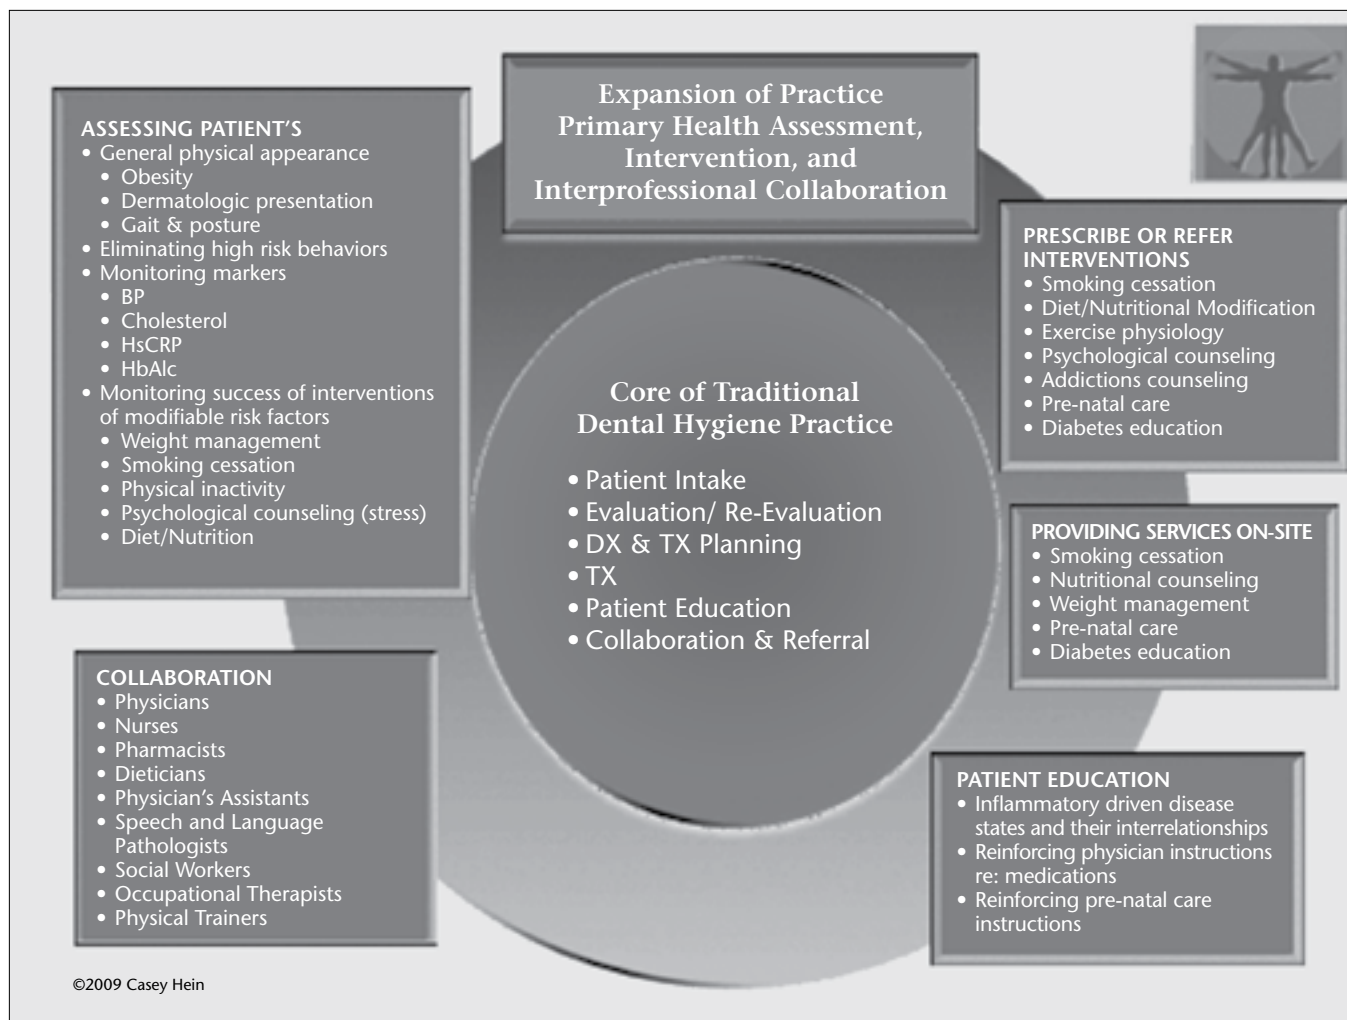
Expansion of Practice
Primary Health Assessment, Intervention, and Interprofessional Collaboration

ASSESSING PATIENT'S
• General physical appearance
  • Obesity
  • Dermatologic presentation
  • Gait & posture
• Eliminating high risk behaviors
• Monitoring markers
  • BP
  • Cholesterol
  • HsCRP
  • HbAlc
• Monitoring success of interventions of modifiable risk factors
  • Weight management
  • Smoking cessation
  • Physical inactivity
  • Psychological counseling (stress)
  • Diet/Nutrition

Core of Traditional Dental Hygiene Practice
• Patient Intake
• Evaluation/ Re-Evaluation
• DX & TX Planning
• TX
• Patient Education
• Collaboration & Referral

PRESCRIBE OR REFER INTERVENTIONS
• Smoking cessation
• Diet/Nutritional Modification
• Exercise physiology
• Psychological counseling
• Addictions counseling
• Pre-natal care
• Diabetes education

PROVIDING SERVICES ON-SITE
• Smoking cessation
• Nutritional counseling
• Weight management
• Pre-natal care
• Diabetes education

COLLABORATION
• Physicians
• Nurses
• Pharmacists
• Dieticians
• Physician's Assistants
• Speech and Language Pathologists
• Social Workers
• Occupational Therapists
• Physical Trainers

PATIENT EDUCATION
• Inflammatory driven disease states and their interrelationships
• Reinforcing physician instructions re: medications
• Reinforcing pre-natal care instructions

©2009 Casey Hein